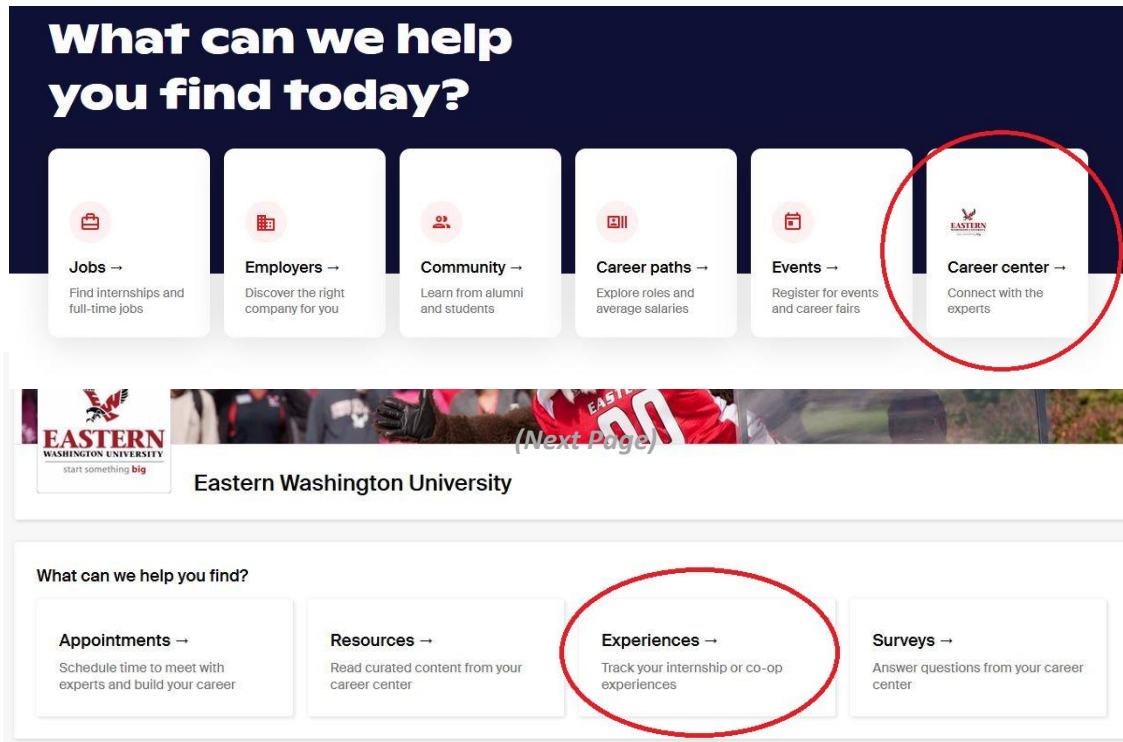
What can we help you find today?

Jobs →
Find internships and full-time jobs

Employers →
Discover the right company for you

Community →
Learn from alumni and students

Career paths →
Explore roles and average salaries

Events →
Register for events and career fairs

EASTERN

Career center →
Connect with the experts

EASTERN
WASHINGTON UNIVERSITY
start something big

(Next Page)

Eastern Washington University

What can we help you find?

Appointments →
Schedule time to meet with experts and build your career

Resources →
Read curated content from your career center

Experiences →
Track your internship or co-op experiences

Surveys →
Answer questions from your career center